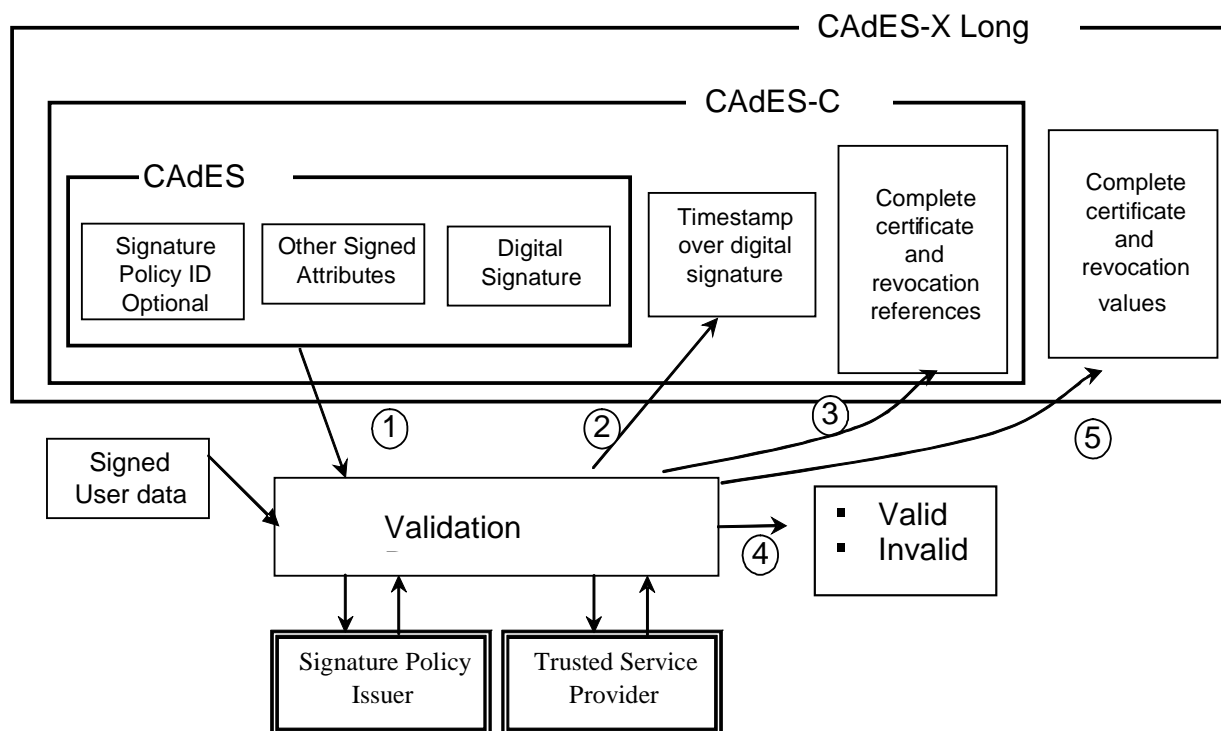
CAdES-X Long

CAdES-C

CAdES

Signature Policy ID Optional

Other Signed Attributes

Digital Signature

Timestamp over digital signature

Complete certificate and revocation references

Complete certificate and revocation values

1

2

3

5

Signed User data

Validation

4

▪ Valid
▪ Invalid

Signature Policy Issuer

Trusted Service Provider